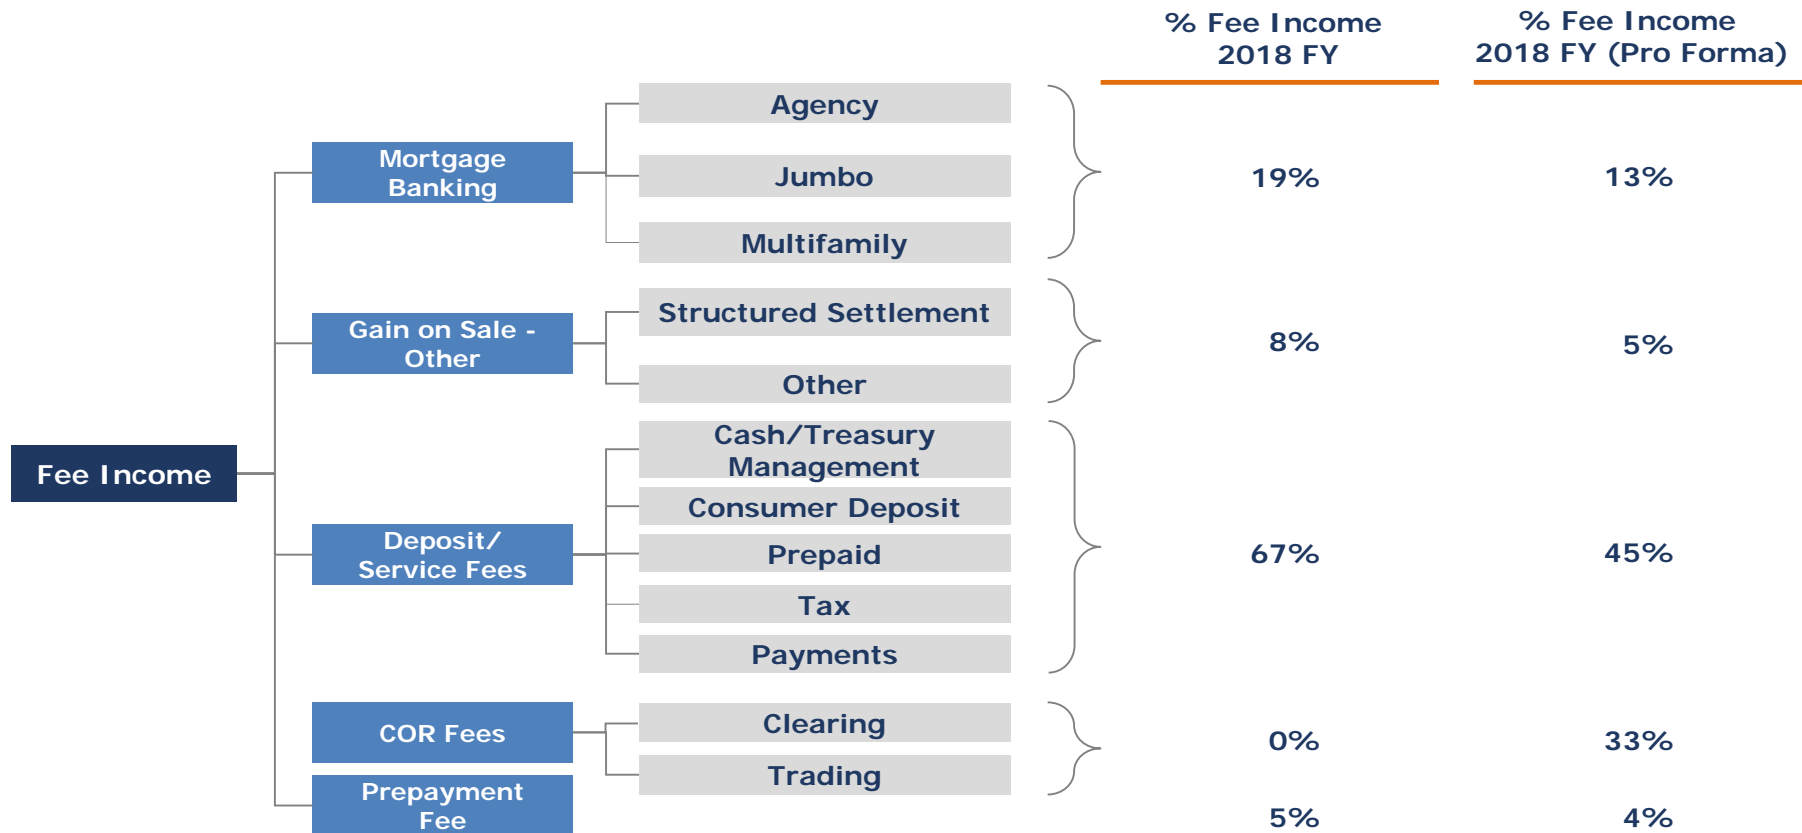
% Fee Income 2018 FY

% Fee Income 2018 FY (Pro Forma)

Fee Income

Mortgage Banking

Agency

Jumbo

Multifamily

19%

13%

Gain on Sale - Other

Structured Settlement

Other

8%

5%

Deposit/ Service Fees

Cash/Treasury Management

Consumer Deposit

Prepaid

Tax

Payments

67%

45%

COR Fees

Clearing

Trading

0%

33%

Prepayment Fee

5%

4%